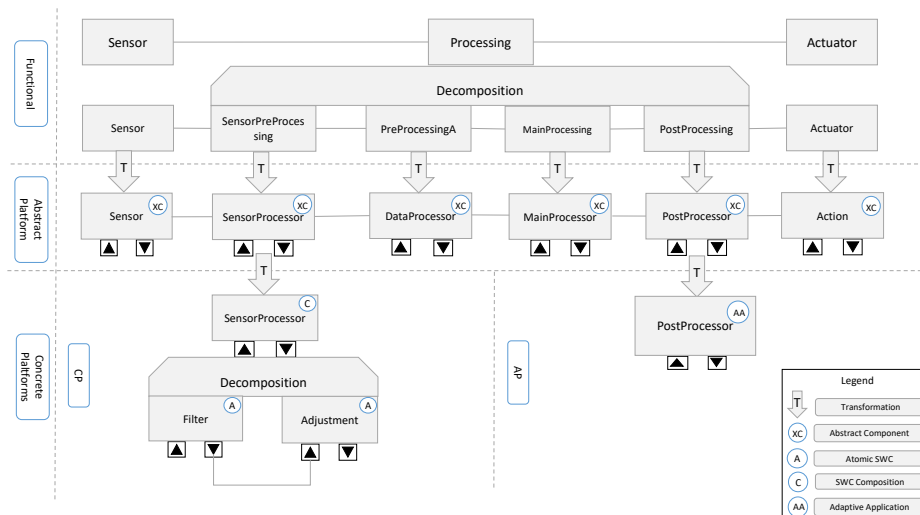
Functional

Sensor

Processing

Actuator

Decomposition

Sensor

SensorPreProcessing

PreProcessingA

MainProcessing

PostProcessing

Actuator

T

T

T

T

T

T

Abstract Platform

Sensor XC

SensorProcessor XC

DataProcessor XC

MainProcessor XC

PostProcessor XC

Action XC

T

T

Concrete Platforms

CP

SensorProcessor C

Decomposition

Filter A

Adjustment A

AP

PostProcessor AA

Legend

T Transformation

XC Abstract Component

A Atomic SWC

C SWC Composition

AA Adaptive Application